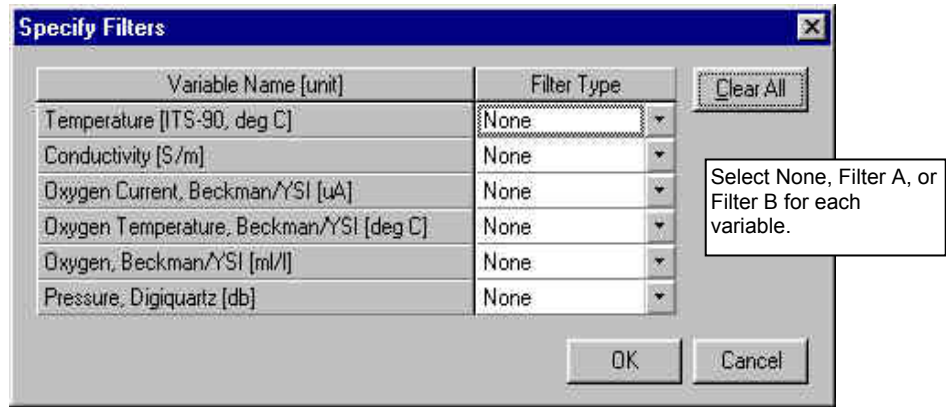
Specify Filters

| Variable Name [unit] | Filter Type |
|---|---|
| Temperature [ITS-90, deg C] | None |
| Conductivity [S/m] | None |
| Oxygen Current, Beckman/YSI [uA] | None |
| Oxygen Temperature, Beckman/YSI [deg C] | None |
| Oxygen, Beckman/YSI [ml/l] | None |
| Pressure, Digiquartz [db] | None |

Clear All

Select None, Filter A, or Filter B for each variable.

OK

Cancel